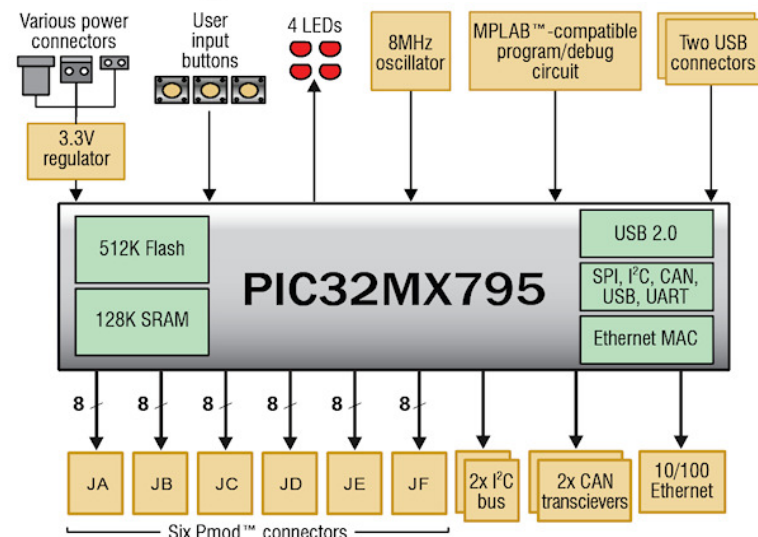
Various power connectors

User input buttons

4 LEDs

8MHz oscillator

MPLAB™-compatible program/debug circuit

Two USB connectors

3.3V regulator

512K Flash

128K SRAM

PIC32MX795

USB 2.0

SPI, I$^2$C, CAN, USB, UART

Ethernet MAC

8

8

8

8

8

8

JA

JB

JC

JD

JE

JF

2x I$^2$C bus

2x CAN transcievers

10/100 Ethernet

Six Pmod™ connectors